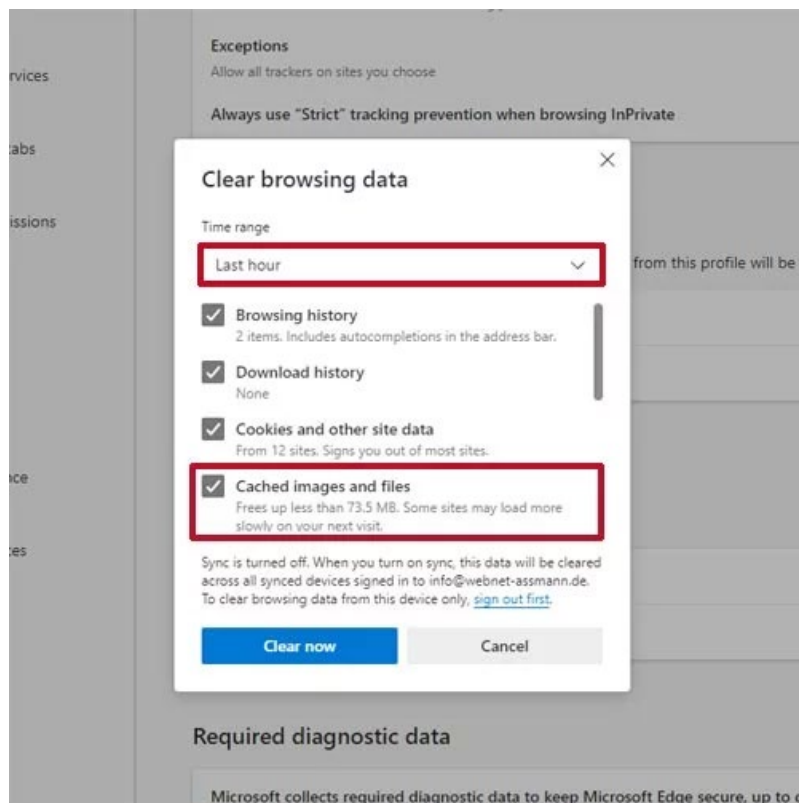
rvices

abs

issions

ice

es

Exceptions
Allow all trackers on sites you choose

Always use "Strict" tracking prevention when browsing InPrivate

from this profile will be

Clear browsing data

Time range

Last hour

Browsing history
2 items. Includes autocompletions in the address bar.

Download history
None

Cookies and other site data
From 12 sites. Signs you out of most sites.

Cached images and files
Frees up less than 73.5 MB. Some sites may load more slowly on your next visit.

Sync is turned off. When you turn on sync, this data will be cleared across all synced devices signed in to info@webnet-assmann.de. To clear browsing data from this device only, sign out first.

Clear now

Cancel

Required diagnostic data

Microsoft collects required diagnostic data to keep Microsoft Edge secure, up to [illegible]